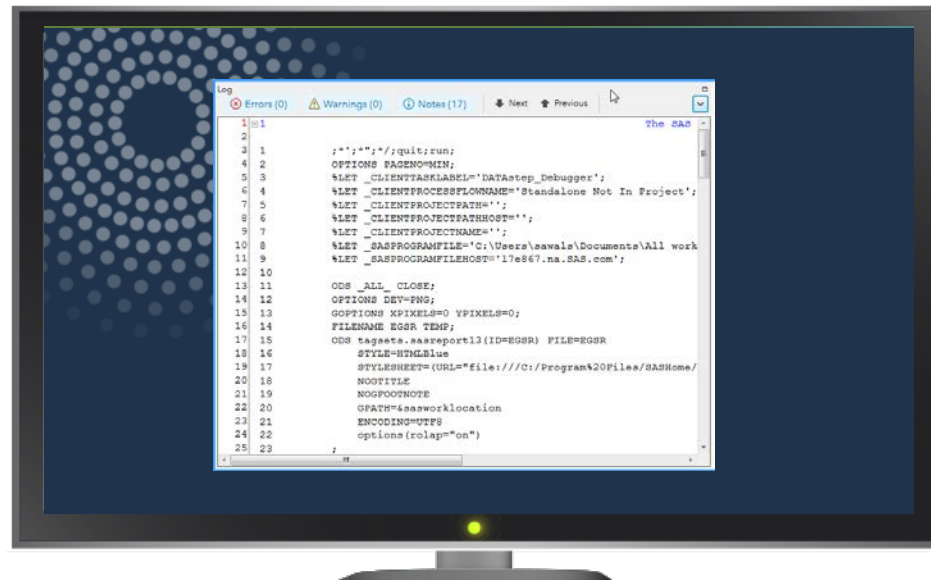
Log
Errors (0) Warnings (0) Notes (17) Next Previous

1 1 The SAS
2
3 1 ;*';*";*/;quit;run;
4 2 OPTIONS PAGENO=MIN;
5 3 %LET _CLIENTTASKLABEL='DATAstep_Debugger';
6 4 %LET _CLIENTPROCESSFLOWNAME='Standalone Not In Project';
7 5 %LET _CLIENTPROJECTPATH='';
8 6 %LET _CLIENTPROJECTPATHHOST='';
9 7 %LET _CLIENTPROJECTNAME='';
10 8 %LET _SASPROGRAMFILE='C:\Users\sawals\Documents\All work
11 9 %LET _SASPROGRAMFILEHOST='17e867.na.SAS.com';
12 10
13 11 ODS _ALL_ CLOSE;
14 12 OPTIONS DEV=PNG;
15 13 GOPTIONS XPIXELS=0 YPIXELS=0;
16 14 FILENAME EGSR TEMP;
17 15 ODS tagsets.sasreport13(ID=EGSR) FILE=EGSR
18 16 STYLE=HTMLBlue
19 17 STYLESHEET=(URL="file:///C:/Program%20Files/SASHome/
20 18 NOGTITLE
21 19 NOGFOOTNOTE
22 20 GPATH=&sasworklocation
23 21 ENCODING=UTF8
24 22 options(rolap="on")
25 23 ;